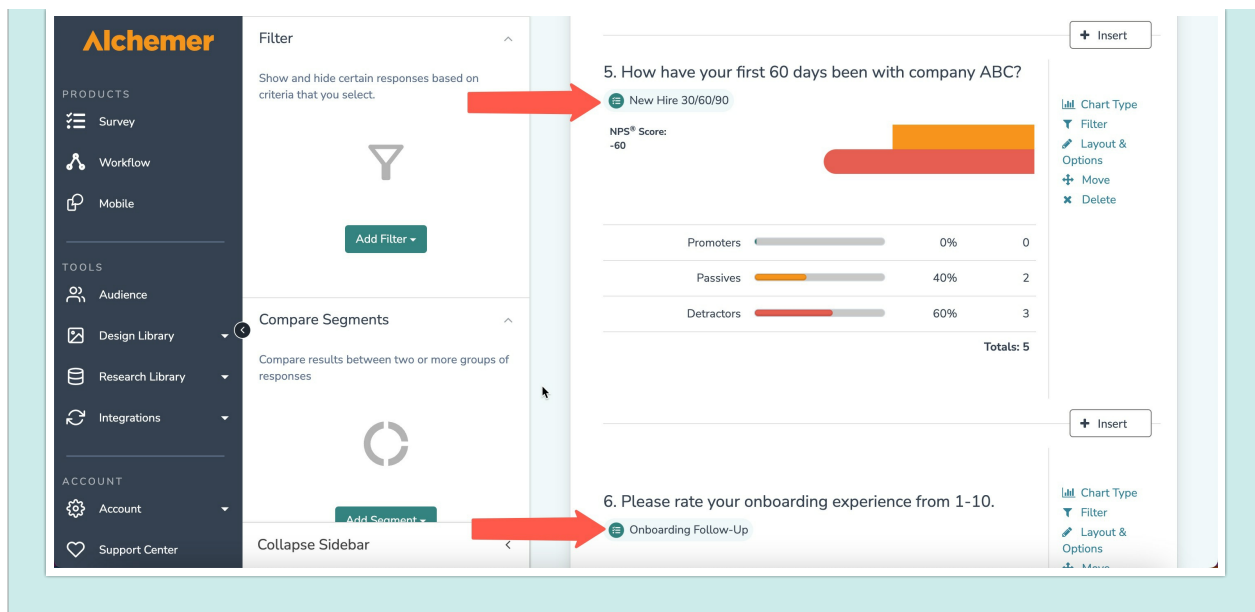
Alchemer

PRODUCTS
Survey
Workflow
Mobile

TOOLS
Audience
Design Library
Research Library
Integrations

ACCOUNT
Account
Support Center

Filter

Show and hide certain responses based on criteria that you select.

Add Filter

Compare Segments

Compare results between two or more groups of responses

Add Segment

Collapse Sidebar

+ Insert

5. How have your first 60 days been with company ABC?

New Hire 30/60/90

NPS® Score:
-60

Chart Type
Filter
Layout & Options
Move
Delete

| | | | |
|---|---|---|---|
| Promoters | | 0% | 0 |
| Passives | | 40% | 2 |
| Detractors | | 60% | 3 |
| | | | Totals: 5 |

+ Insert

6. Please rate your onboarding experience from 1-10.

Onboarding Follow-Up

Chart Type
Filter
Layout & Options
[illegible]